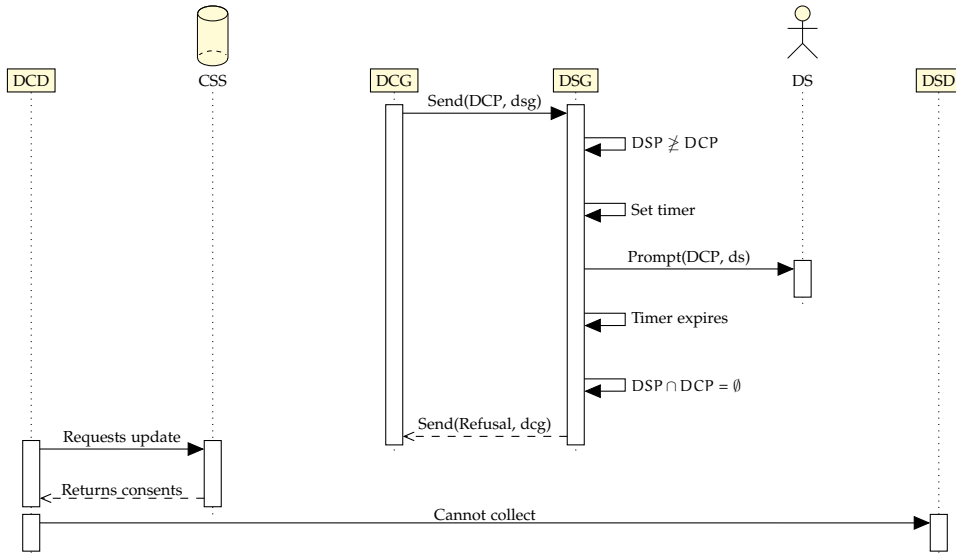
DCD

CSS

DCG

DSG

DS

DSD

Send(DCP, dsg)

DSP $\not\succeq$ DCP

Set timer

Prompt(DCP, ds)

Timer expires

DSP $\cap$ DCP = $\emptyset$

Send(Refusal, dcg)

Requests update

Returns consents

Cannot collect